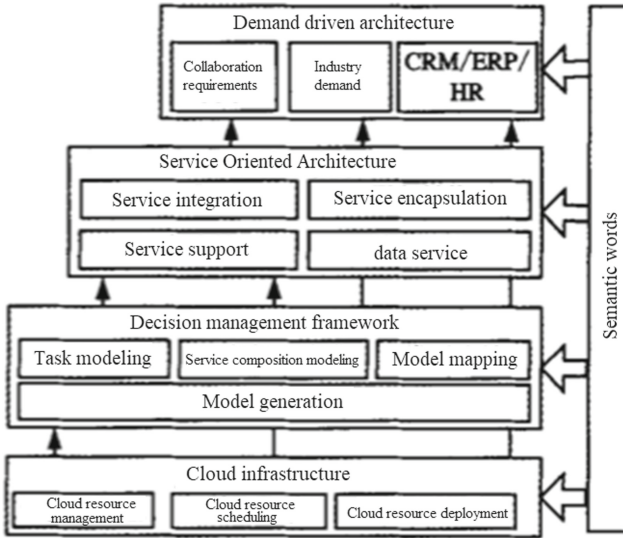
Demand driven architecture

Collaboration requirements

Industry demand

CRM/ERP/HR

Service Oriented Architecture

Service integration

Service encapsulation

Service support

data service

Decision management framework

Task modeling

Service composition modeling

Model mapping

Model generation

Cloud infrastructure

Cloud resource management

Cloud resource scheduling

Cloud resource deployment

Semantic words